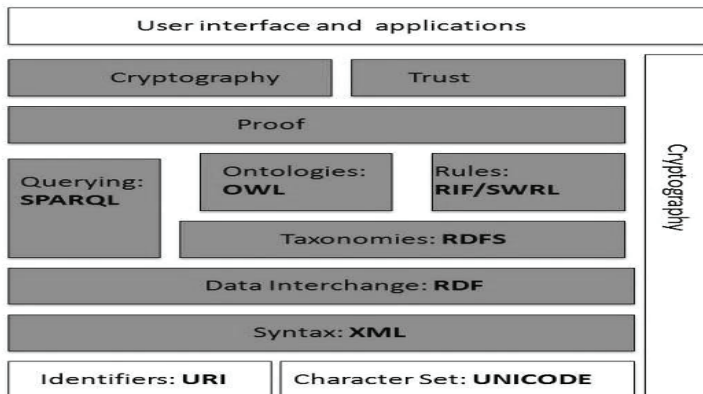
User interface and applications

Cryptography

Trust

Proof

Querying: SPARQL

Ontologies: OWL

Rules: RIF/SWRL

Taxonomies: RDFS

Data Interchange: RDF

Syntax: XML

Identifiers: URI

Character Set: UNICODE

Cryptography